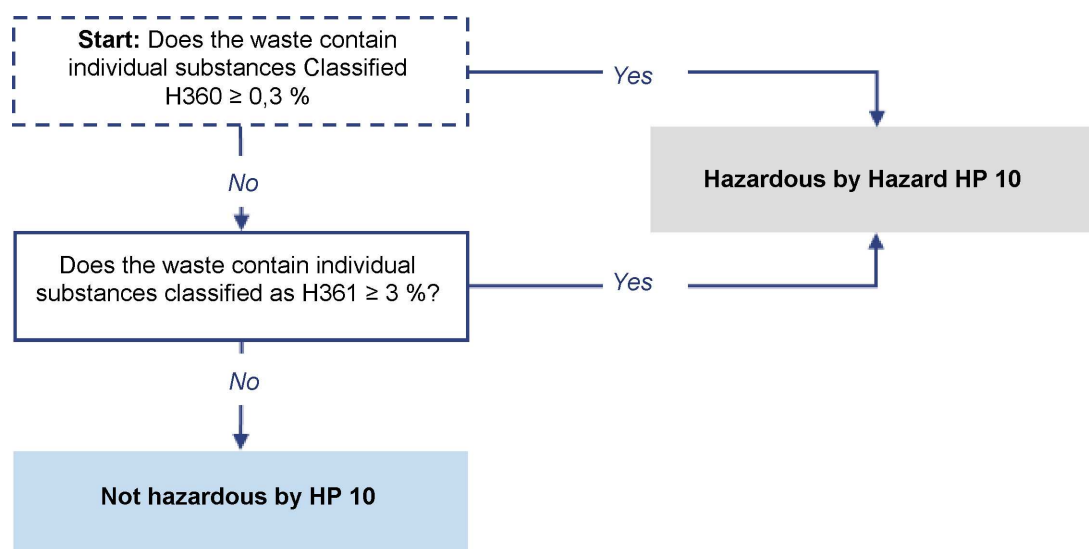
**Start:** Does the waste contain individual substances Classified H360 ≥ 0,3 %

Yes

Hazardous by Hazard HP 10

No

Does the waste contain individual substances classified as H361 ≥ 3 %?

Yes

No

Not hazardous by HP 10